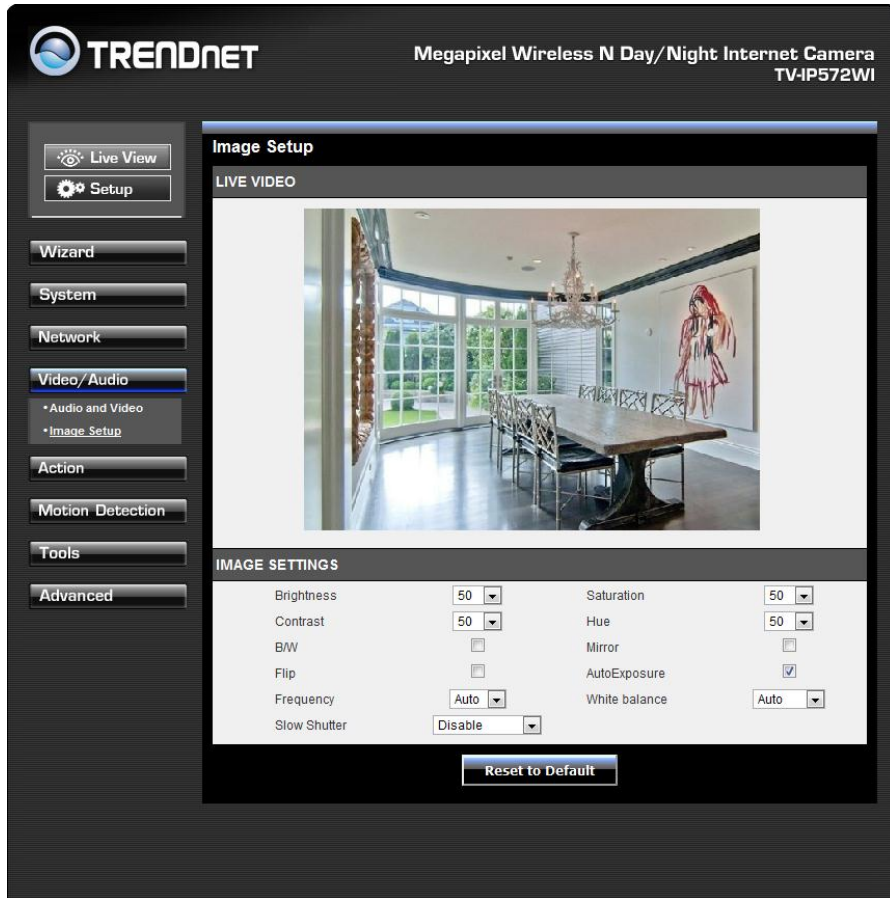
TRENDNET

Megapixel Wireless N Day/Night Internet Camera
TV-IP572WI

Live View
Setup

Wizard
System
Network
Video/Audio
• Audio and Video
• Image Setup
Action
Motion Detection
Tools
Advanced

Image Setup

LIVE VIDEO

IMAGE SETTINGS

| | | | |
|---|---|---|---|
| Brightness | 50 | Saturation | 50 |
| Contrast | 50 | Hue | 50 |
| B/W | | Mirror | |
| Flip | | AutoExposure | |
| Frequency | Auto | White balance | Auto |
| Slow Shutter | Disable | | |

Reset to Default